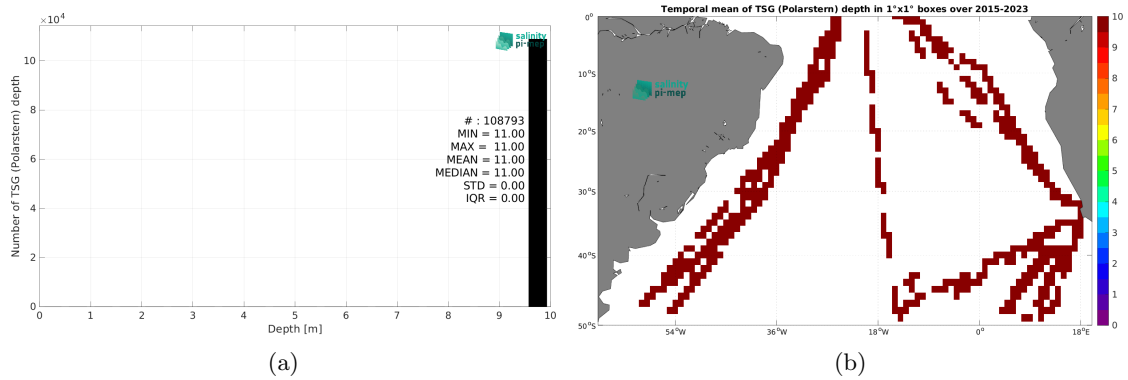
$\times10^4$

salinity pi-mep

Number of TSG (Polarstern) depth

# : 108793
MIN = 11.00
MAX = 11.00
MEAN = 11.00
MEDIAN = 11.00
STD = 0.00
IQR = 0.00

0 2 4 6 8 10

0 1 2 3 4 5 6 7 8 9 10

Depth [m]

(a)

Temporal mean of TSG (Polarstern) depth in 1°x1° boxes over 2015-2023

salinity pi-mep

0°
10°S
20°S
30°S
40°S
50°S

54°W 36°W 18°W 0° 18°E

10 9 8 7 6 5 4 3 2 1 0

(b)